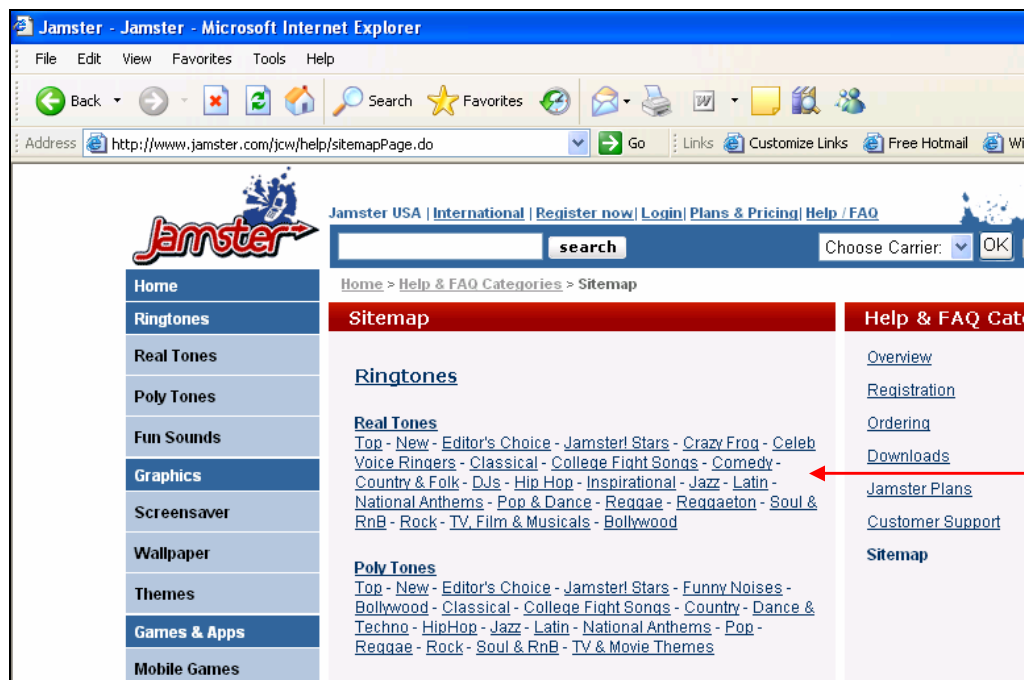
Jamster - Jamster - Microsoft Internet Explorer

File Edit View Favorites Tools Help

Back Search Favorites

Address http://www.jamster.com/jcw/help/sitemapPage.do Go Links Customize Links Free Hotmail Wi

Jamster

Jamster USA | International | Register now | Login | Plans & Pricing | Help / FAQ

search

Choose Carrier: OK

Home
Ringtones
Real Tones
Poly Tones
Fun Sounds
Graphics
Screensaver
Wallpaper
Themes
Games & Apps
Mobile Games

Home > Help & FAQ Categories > Sitemap

Sitemap

Ringtones

Real Tones
Top - New - Editor's Choice - Jamster! Stars - Crazy Frog - Celeb Voice Ringers - Classical - College Fight Songs - Comedy - Country & Folk - DJs - Hip Hop - Inspirational - Jazz - Latin - National Anthems - Pop & Dance - Reggae - Reggaeton - Soul & RnB - Rock - TV, Film & Musicals - Bollywood

Poly Tones
Top - New - Editor's Choice - Jamster! Stars - Funny Noises - Bollywood - Classical - College Fight Songs - Country - Dance & Techno - HipHop - Jazz - Latin - National Anthems - Pop - Reggae - Rock - Soul & RnB - TV & Movie Themes

Help & FAQ Cate

Overview
Registration
Ordering
Downloads
Jamster Plans
Customer Support
Sitemap